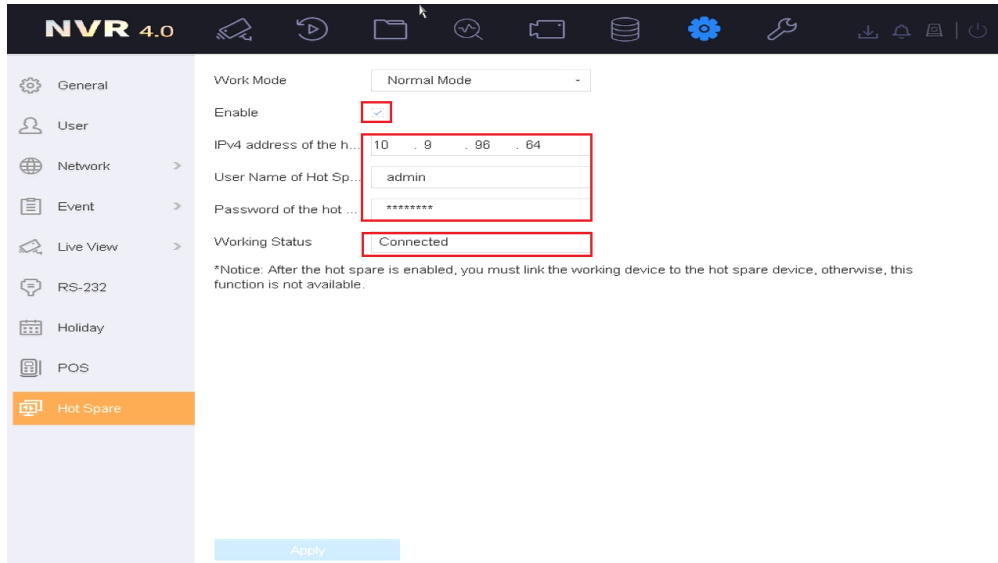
NVR 4.0

General
User
Network >
Event >
Live View >
RS-232
Holiday
POS
Hot Spare

Work Mode | Normal Mode
Enable
IPv4 address of the h... 10 . 9 . 96 . 64
User Name of Hot Sp... admin
Password of the hot ... ********
Working Status | Connected

*Notice: After the hot spare is enabled, you must link the working device to the hot spare device, otherwise, this function is not available.

Apply